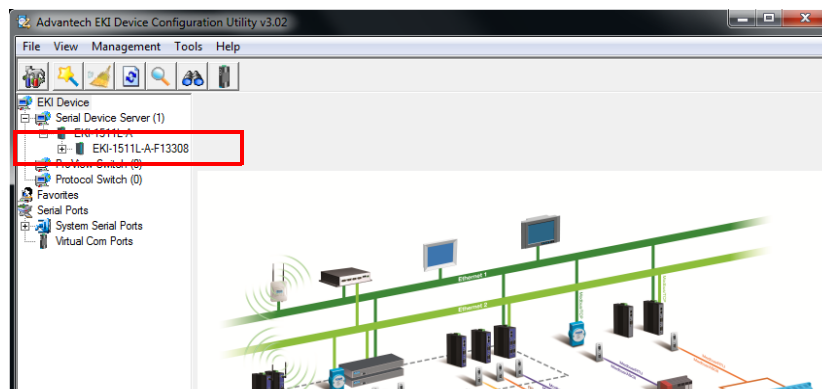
Advantech EKI Device Configuration Utility v3.02

File View Management Tools Help

EKI Device
Serial Device Server (1)
EKI-1511L-A
EKI-1511L-A-F13308
ProView Switch (0)
Protocol Switch (0)
Favorites
Serial Ports
System Serial Ports
Virtual Com Ports

Ethernet 1
Ethernet 2